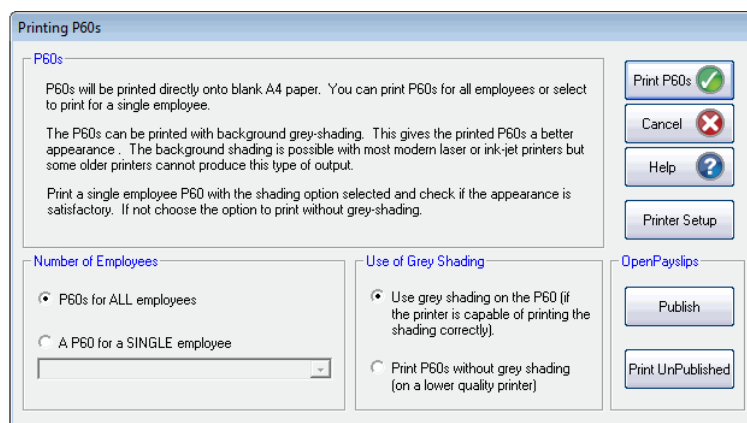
Printing P60s

P60s

P60s will be printed directly onto blank A4 paper. You can print P60s for all employees or select to print for a single employee.

The P60s can be printed with background grey-shading. This gives the printed P60s a better appearance . The background shading is possible with most modern laser or ink-jet printers but some older printers cannot produce this type of output.

Print a single employee P60 with the shading option selected and check if the appearance is satisfactory. If not choose the option to print without grey-shading.

Print P60s

Cancel

Help

Printer Setup

Number of Employees

P60s for ALL employees

A P60 for a SINGLE employee

Use of Grey Shading

Use grey shading on the P60 (if the printer is capable of printing the shading correctly).

Print P60s without grey shading (on a lower quality printer)

OpenPayslips

Publish

Print UnPublished